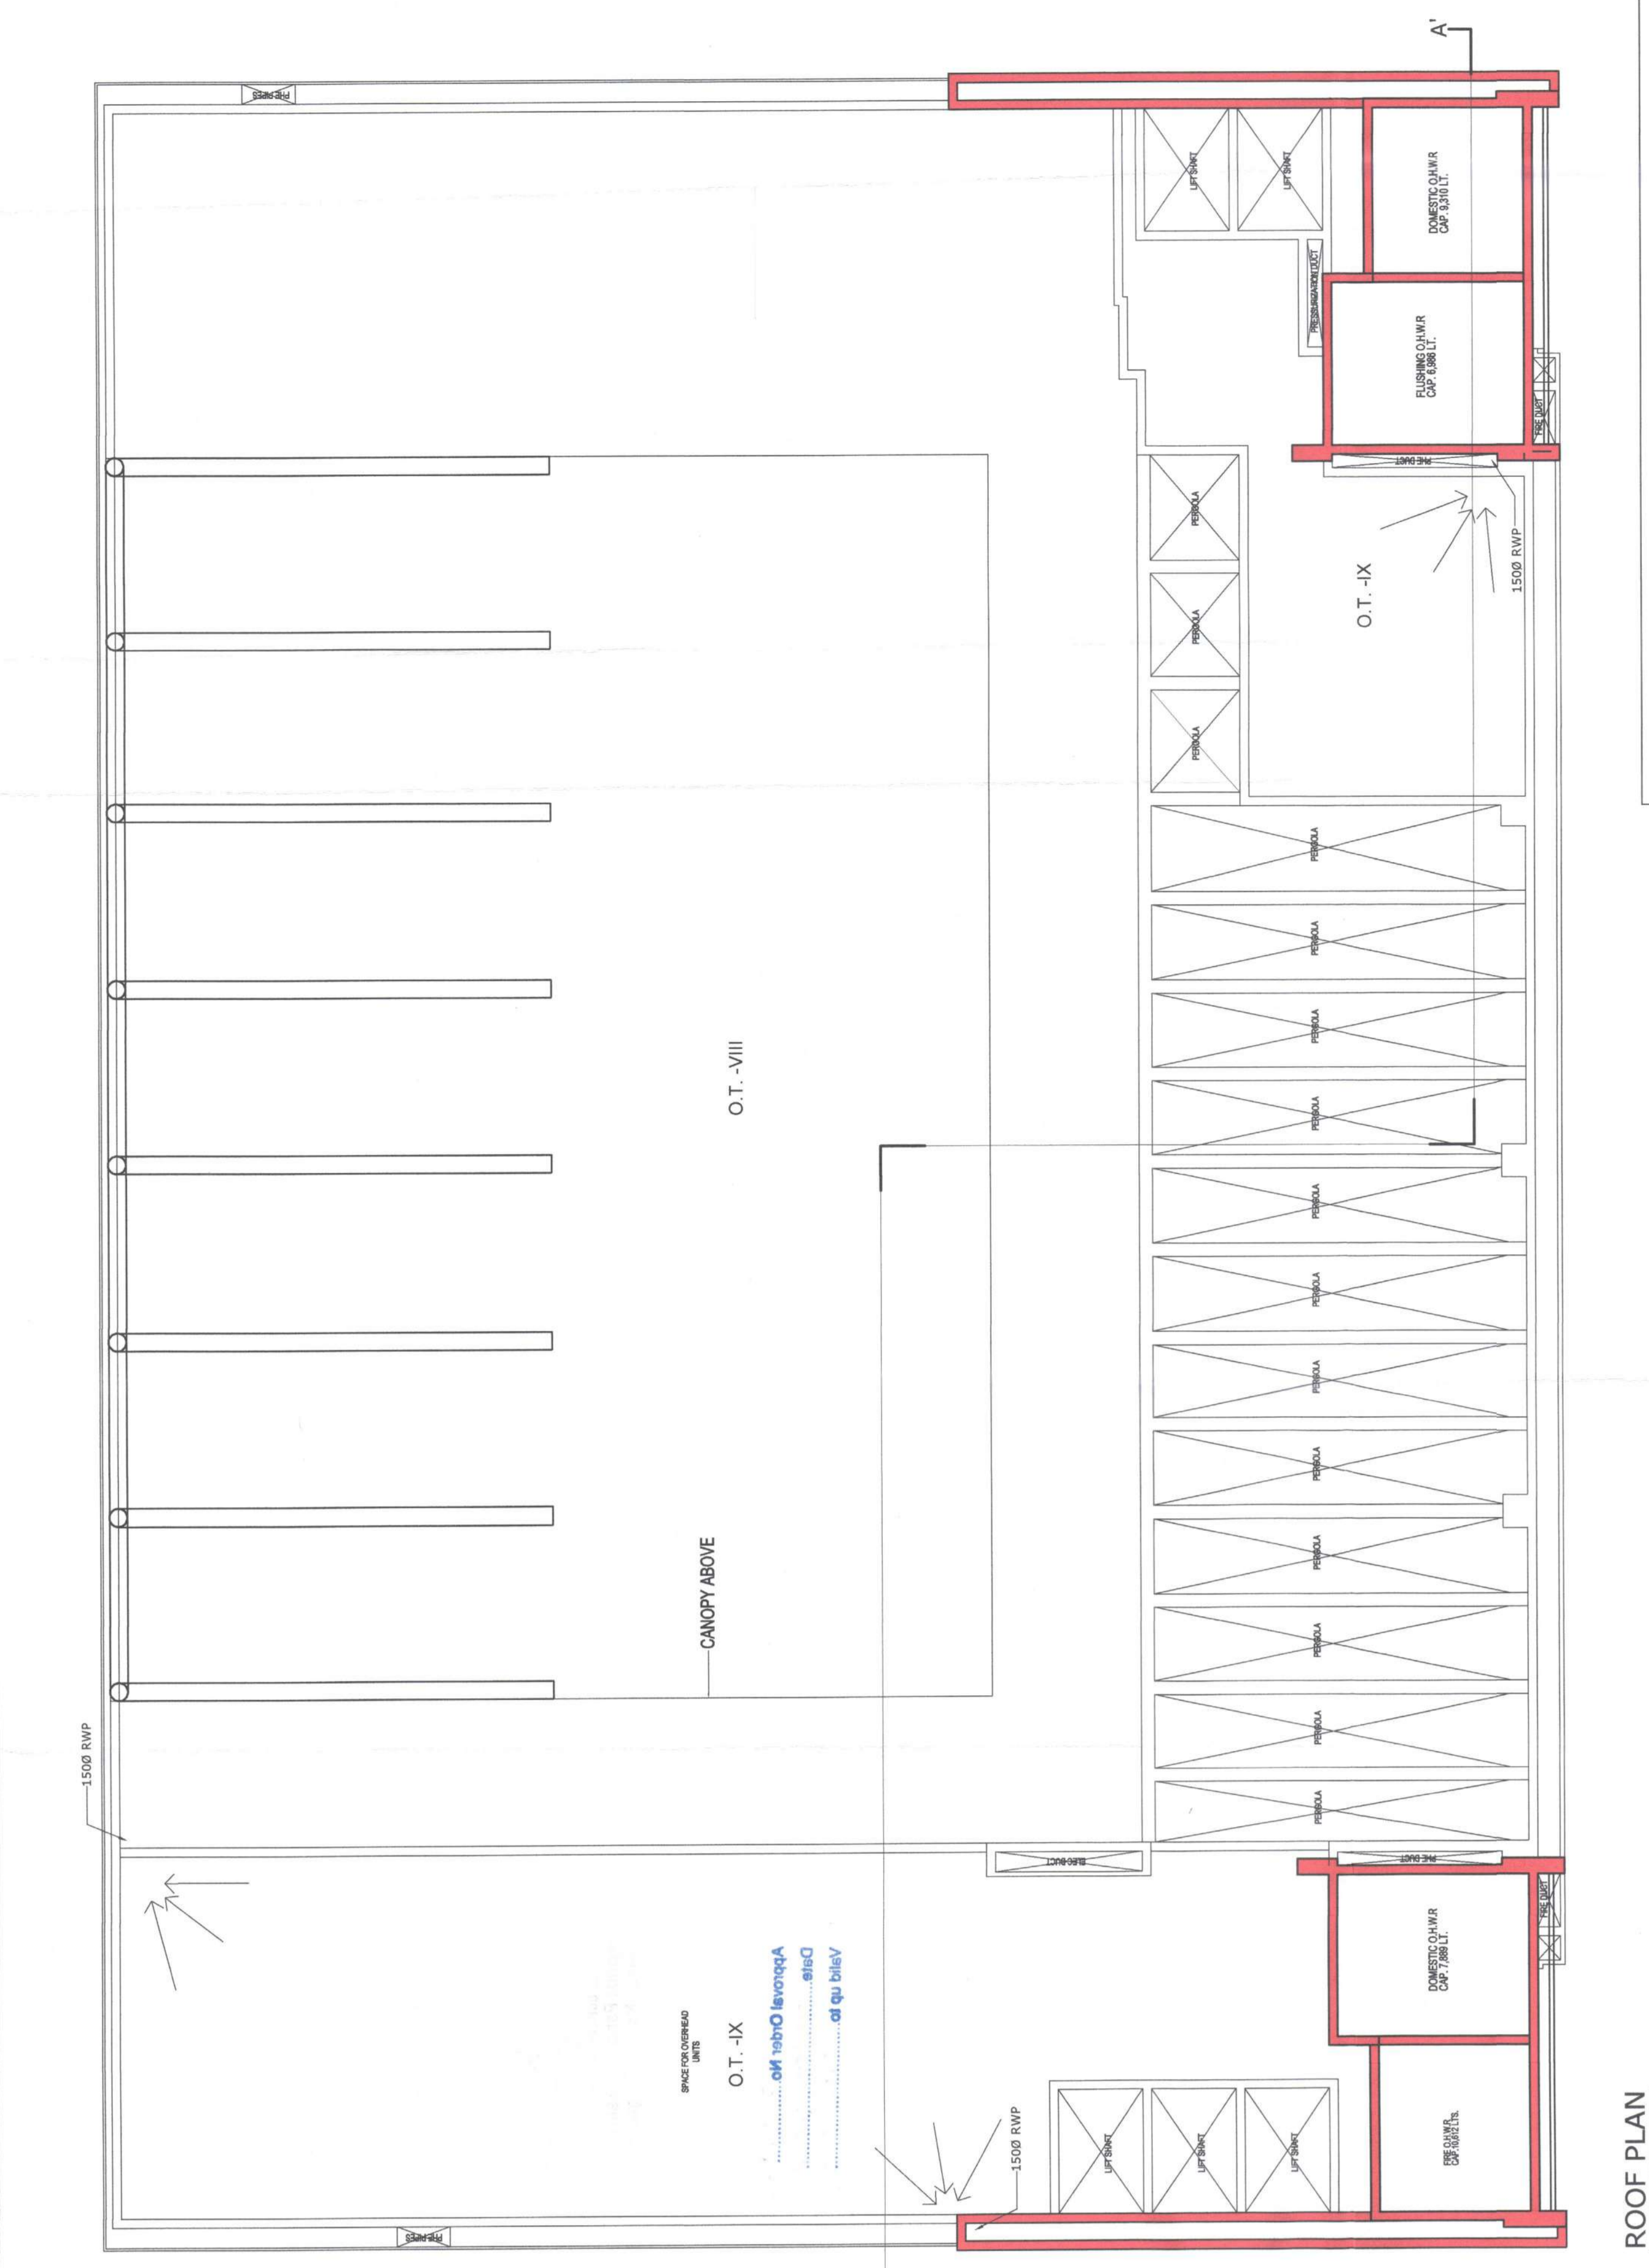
A'

FIRE PIPES

LIFT SHAFT

LIFT SHAFT

DOMESTIC O.H.W.R
CAP. 9,310 LT.

PRESSURISATION DUCT

FLUSHING O.H.W.R
CAP. 6,988 LT.

FIRE DUCT

FIRE DUCT

PERGOLA

PERGOLA

PERGOLA

O.T. -IX

150Ø RWP

PERGOLA

PERGOLA

PERGOLA

PERGOLA

PERGOLA

PERGOLA

PERGOLA

PERGOLA

PERGOLA

PERGOLA

PERGOLA

PERGOLA

O.T. -VIII

CANOPY ABOVE

150Ø RWP

ELEC DUCT

FIRE DUCT

FIRE DUCT

DOMESTIC O.H.W.R
CAP. 7,889 LT.

Approval Order No. ..........
Date ..........
Valid up to ..........

SPACE FOR OVERHEAD UNITS

O.T. -IX

150Ø RWP

LIFT SHAFT

LIFT SHAFT

LIFT SHAFT

FIRE O.H.W.R
CAP. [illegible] LTS.

FIRE PIPES

ROOF PLAN